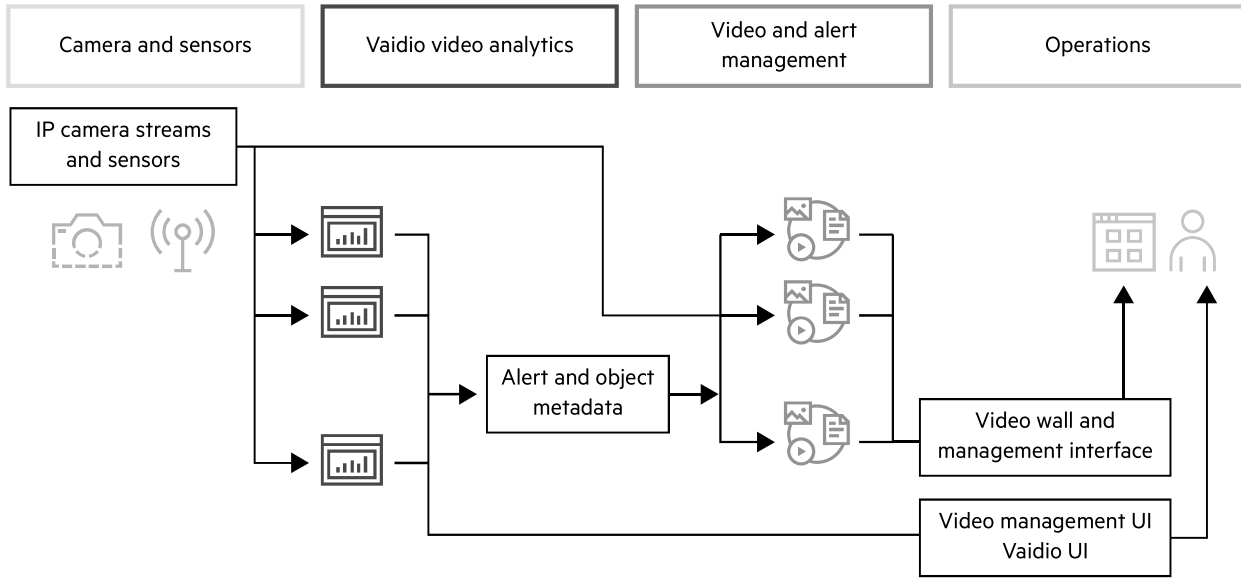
Camera and sensors

Vaidio video analytics

Video and alert management

Operations

IP camera streams and sensors

Alert and object metadata

Video wall and management interface

Video management UI Vaidio UI